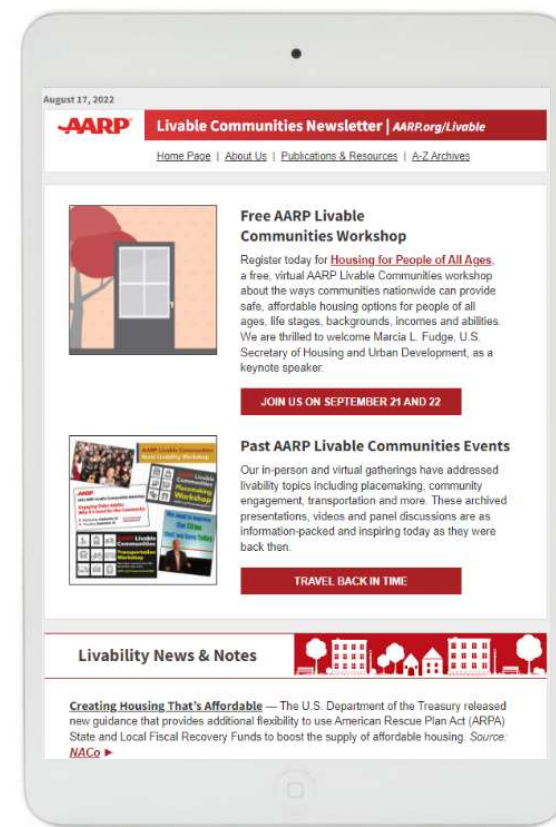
August 17, 2022

AARP Livable Communities Newsletter | AARP.org/Livable

Home Page | About Us | Publications & Resources | A-Z Archives

Free AARP Livable Communities Workshop

Register today for Housing for People of All Ages, a free, virtual AARP Livable Communities workshop about the ways communities nationwide can provide safe, affordable housing options for people of all ages, life stages, backgrounds, incomes and abilities. We are thrilled to welcome Marcia L. Fudge, U.S. Secretary of Housing and Urban Development, as a keynote speaker.

JOIN US ON SEPTEMBER 21 AND 22

Past AARP Livable Communities Events

Our in-person and virtual gatherings have addressed livability topics including placemaking, community engagement, transportation and more. These archived presentations, videos and panel discussions are as information-packed and inspiring today as they were back then.

TRAVEL BACK IN TIME

Livability News & Notes

Creating Housing That's Affordable — The U.S. Department of the Treasury released new guidance that provides additional flexibility to use American Rescue Plan Act (ARPA) State and Local Fiscal Recovery Funds to boost the supply of affordable housing. Source: NACo ►